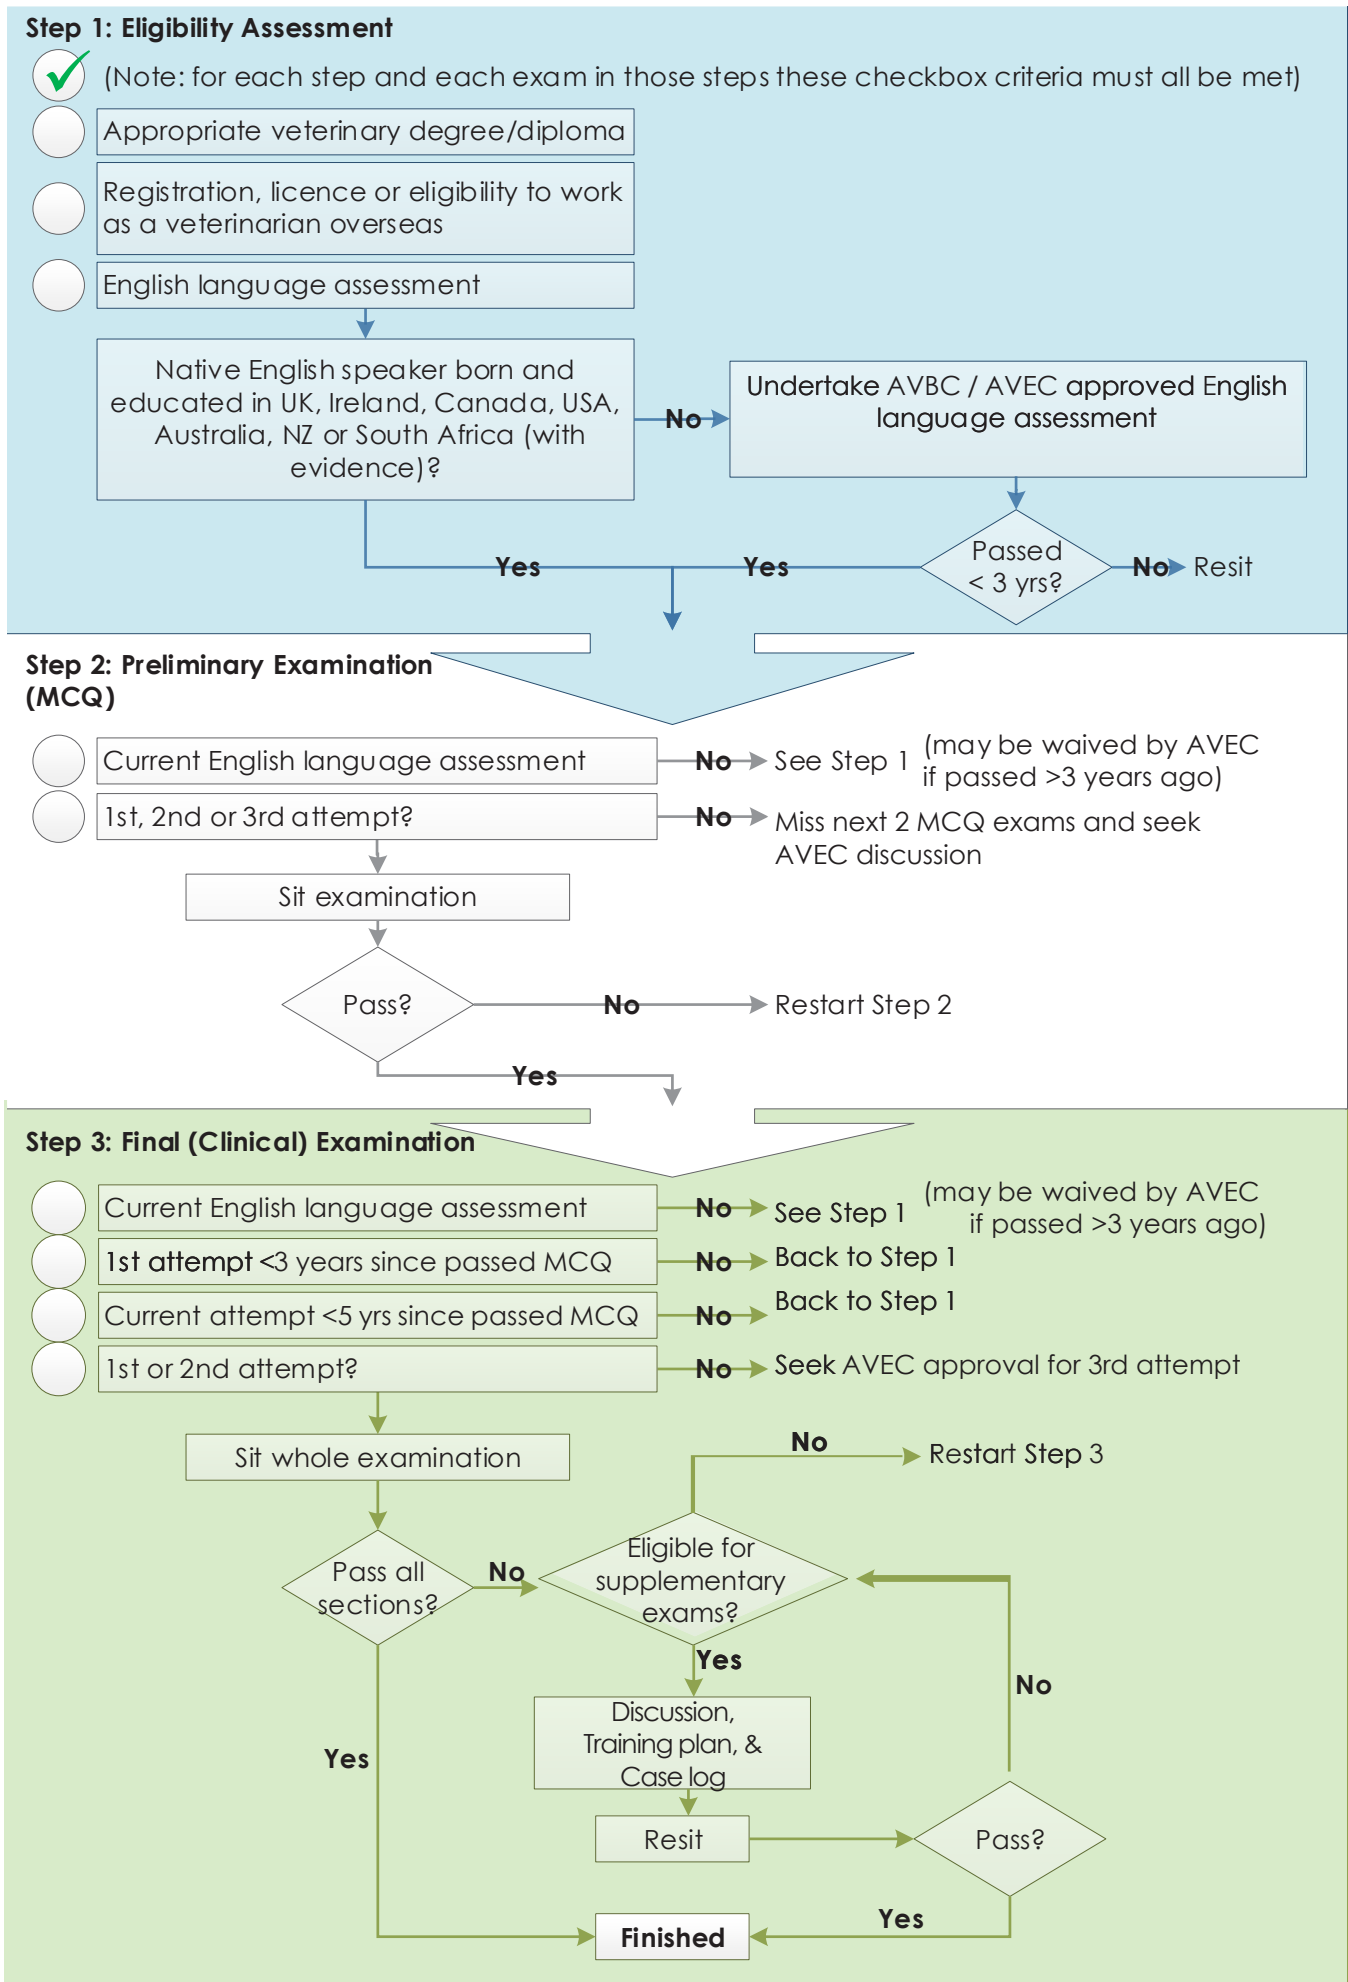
**Step 1: Eligibility Assessment**

(Note: for each step and each exam in those steps these checkbox criteria must all be met)

Appropriate veterinary degree/diploma

Registration, licence or eligibility to work as a veterinarian overseas

English language assessment

Native English speaker born and educated in UK, Ireland, Canada, USA, Australia, NZ or South Africa (with evidence)?

No

Undertake AVBC / AVEC approved English language assessment

Passed < 3 yrs?

No Resit

Yes

Yes

**Step 2: Preliminary Examination (MCQ)**

Current English language assessment

No See Step 1 (may be waived by AVEC if passed >3 years ago)

1st, 2nd or 3rd attempt?

No Miss next 2 MCQ exams and seek AVEC discussion

Sit examination

Pass?

No Restart Step 2

Yes

**Step 3: Final (Clinical) Examination**

Current English language assessment

No See Step 1 (may be waived by AVEC if passed >3 years ago)

1st attempt <3 years since passed MCQ

No Back to Step 1

Current attempt <5 yrs since passed MCQ

No Back to Step 1

1st or 2nd attempt?

No Seek AVEC approval for 3rd attempt

Sit whole examination

No Restart Step 3

Pass all sections?

No

Eligible for supplementary exams?

Yes

Discussion, Training plan, & Case log

No

Resit

Pass?

Yes

Yes

Finished